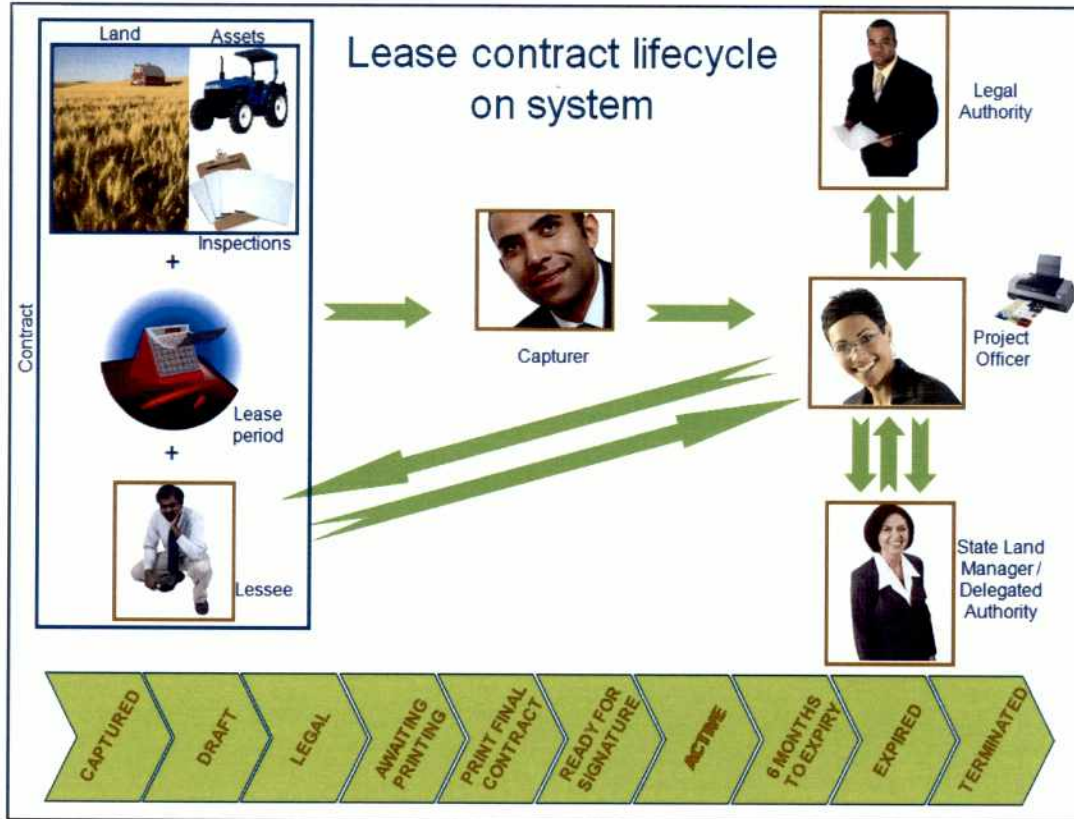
Lease contract lifecycle on system

Contract

Land

Assets

Inspections

+

Lease period

+

Lessee

Capturer

Legal Authority

Project Officer

State Land Manager / Delegated Authority

CAPTURED

DRAFT

LEGAL

AWAITING PRINTING

PRINT FINAL CONTRACT

READY FOR SIGNATURE

ACTIVE

6 MONTHS TO EXPIRY

EXPIRED

TERMINATED